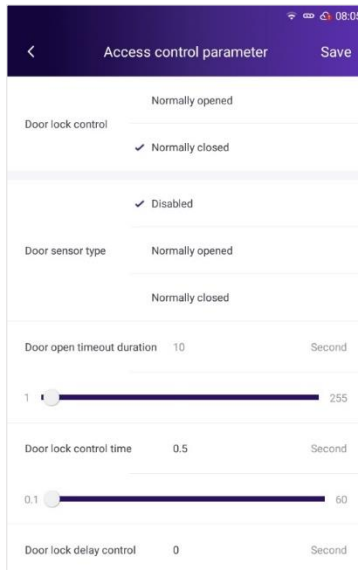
08:0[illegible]

<

Access control parameter

Save

Door lock control

Normally opened

✔ Normally closed

✔ Disabled

Door sensor type

Normally opened

Normally closed

Door open timeout duration 10 Second

1

255

Door lock control time 0.5 Second

0.1

60

Door lock delay control 0 Second